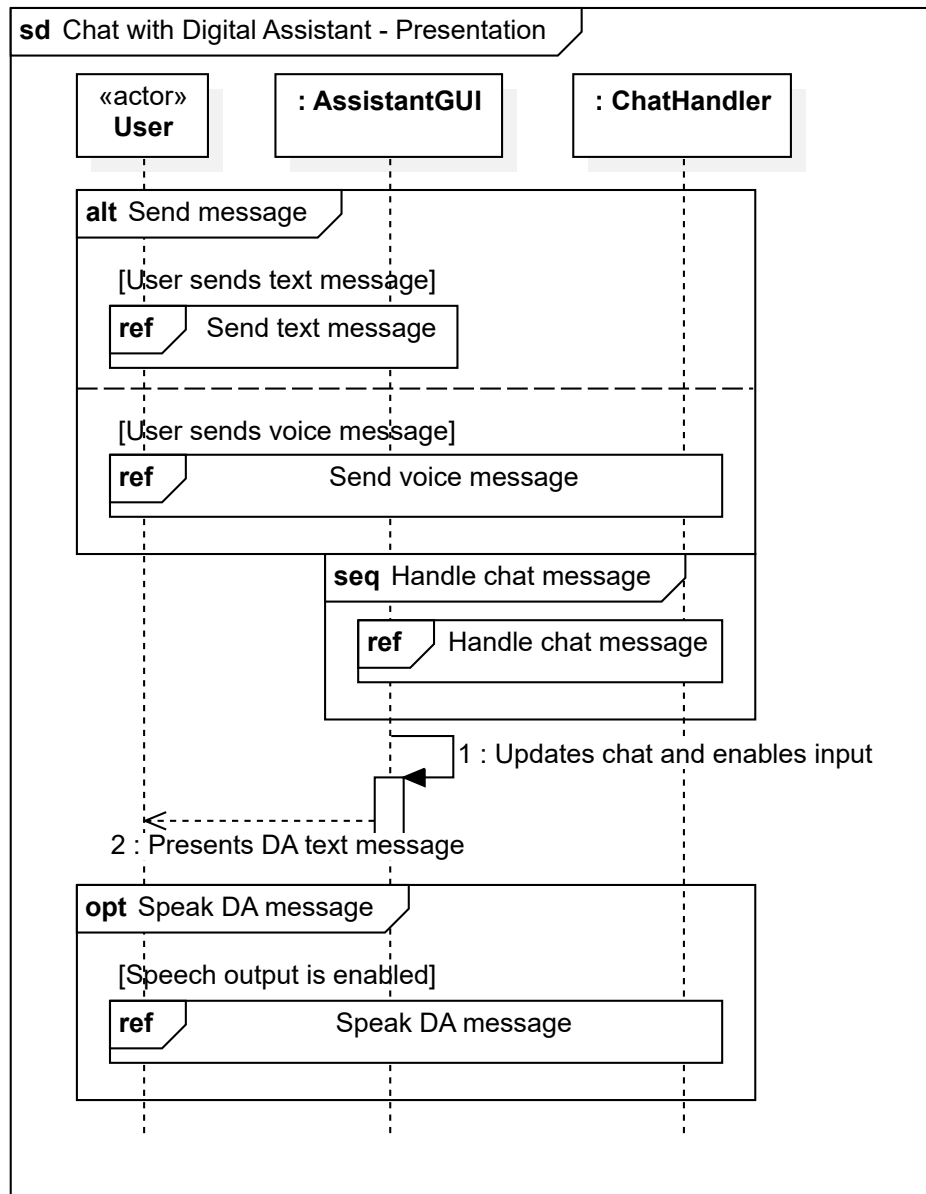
**sd** Chat with Digital Assistant - Presentation

«actor»
**User**

**: AssistantGUI**

**: ChatHandler**

**alt** Send message

[User sends text message]

**ref** Send text message

[User sends voice message]

**ref** Send voice message

**seq** Handle chat message

**ref** Handle chat message

1 : Updates chat and enables input

2 : Presents DA text message

**opt** Speak DA message

[Speech output is enabled]

**ref** Speak DA message